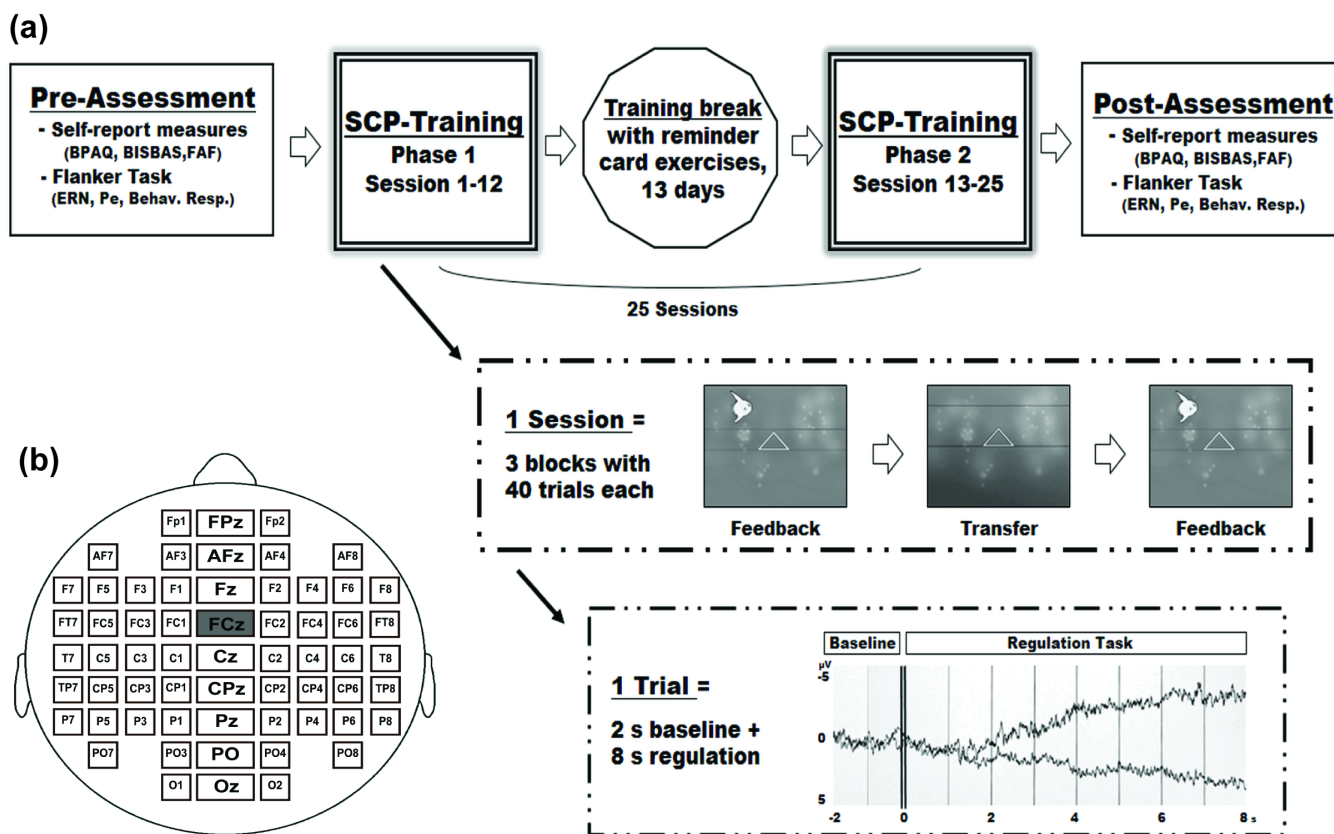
(a)

Pre-Assessment
- Self-report measures (BPAQ, BISBAS,FAF)
- Flanker Task (ERN, Pe, Behav. Resp.)

SCP-Training
Phase 1
Session 1-12

Training break with reminder card exercises, 13 days

SCP-Training
Phase 2
Session 13-25

Post-Assessment
- Self-report measures (BPAQ, BISBAS,FAF)
- Flanker Task (ERN, Pe, Behav. Resp.)

25 Sessions

1 Session =
3 blocks with 40 trials each

Feedback
Transfer
Feedback

(b)

Fp1 FPz Fp2
AF7 AF3 AFz AF4 AF8
F7 F5 F3 F1 Fz F2 F4 F6 F8
FT7 FC5 FC3 FC1 FCz FC2 FC4 FC6 FT8
T7 C5 C3 C1 Cz C2 C4 C6 T8
TP7 CP5 CP3 CP1 CPz CP2 CP4 CP6 TP8
P7 P5 P3 P1 Pz P2 P4 P6 P8
PO7 PO3 PO PO4 PO8
O1 Oz O2

1 Trial =
2 s baseline + 8 s regulation

Baseline
Regulation Task
µV
-5
0
5
-2 0 2 4 6 8 s